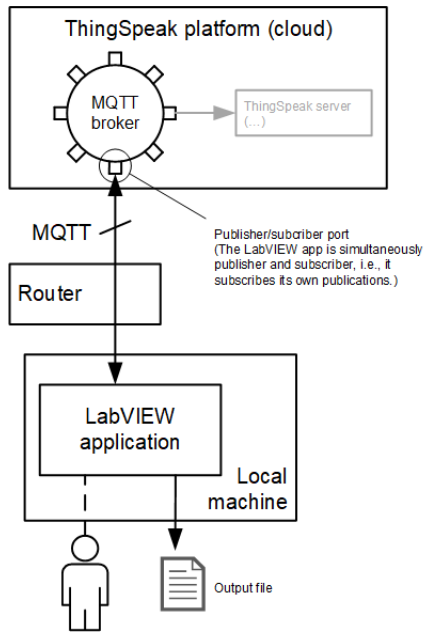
ThingSpeak platform (cloud)

MQTT broker

ThingSpeak server (...)

MQTT

Publisher/subcriber port
(The LabVIEW app is simultaneously publisher and subscriber, i.e., it subscribes its own publications.)

Router

LabVIEW application

Local machine

Output file